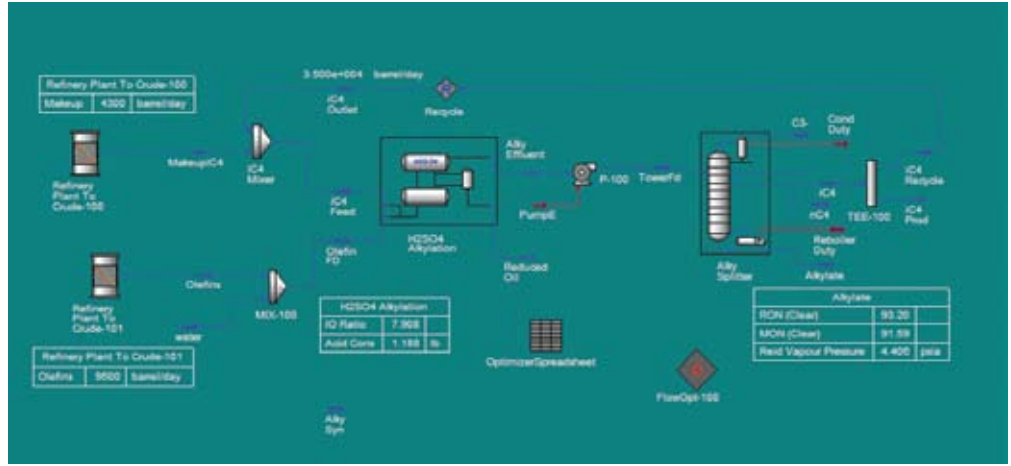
Refinery Plant To Crude-100

| Makeup | 4300 | barrel/day |
|---|---|---|

3.500e+004 barrel/day

iC4 Outlet

Recycle

Refinery Plant To Crude-100

MakeupiC4

iC4 Mixer

iC4 Feed

Alky Effluent

P-100

TowerFd

C3-

Cond Duty

iC4 Recycle

iC4

nC4

TEE-100

iC4 Prod

PumpE

H2SO4 Alkylation

Olefin FD

Reboiler Duty

Alky Splitter

Alkylate

Refinery Plant To Crude-101

Olefins

MIX-100

water

Reduced Oil

H2SO4 Alkylation

| IO Ratio | 7.968 | |
|---|---|---|
| Acid Conc | 1.188 | lb |

Refinery Plant To Crude-101

| Olefins | 9600 | barrel/day |
|---|---|---|

OptimizerSpreadsheet

Alkylate

| RON (Clear) | 93.20 | |
|---|---|---|
| MON (Clear) | 91.59 | |
| Reid Vapour Pressure | 4.406 | psia |

FlowOpt-100

Alky Syn